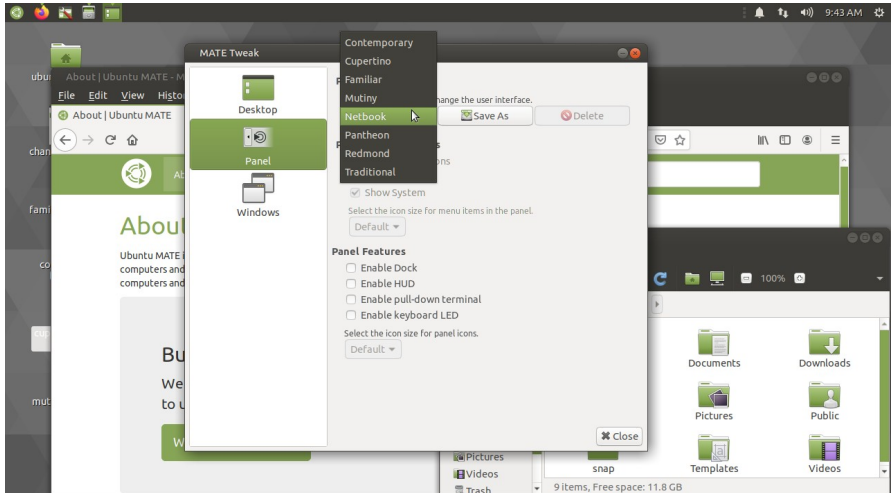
9:43 AM

MATE Tweak

Desktop

Panel

Windows

Contemporary
Cupertino
Familiar
Mutiny
Netbook
Pantheon
Redmond
Traditional

hange the user interface.

Save As

Delete

s

ons

Show System

Select the icon size for menu items in the panel.

Default

Panel Features

Enable Dock

Enable HUD

Enable pull-down terminal

Enable keyboard LED

Select the icon size for panel icons.

Default

Close

About | Ubuntu MATE - M

File Edit View Histo

About | Ubuntu MATE

About

Ubuntu MATE

computers and

computers and

Bu

We

to u

W

ubu

chan

fami

co

mut

100%

Documents

Downloads

Pictures

Public

snap

Templates

Videos

Pictures

Videos

Trash

9 items, Free space: 11.8 GB